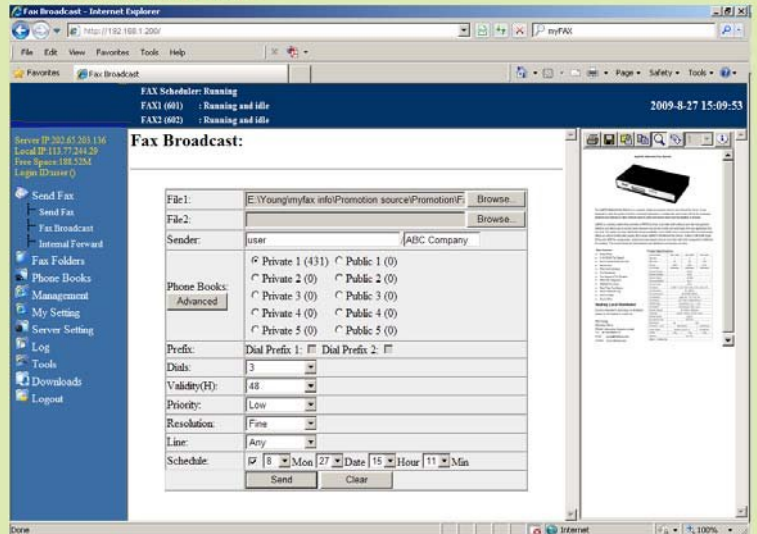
Fax Broadcast - Internet Explorer

http://192.168.1.200/

myFAX

File Edit View Favorites Tools Help

Favorites | Fax Broadcast

Page • Safety • Tools •

FAX Scheduler: Running
FAX1 (601) : Running and idle
FAX2 (602) : Running and idle

2009-8-27 15:09:53

Server IP:202.65.203.136
Local IP:113.77.244.29
Free Space:188.52M
Login ID:user ()

Send Fax
Send Fax
Fax Broadcast
Internal Forward
Fax Folders
Phone Books
Management
My Setting
Server Setting
Log
Tools
Downloads
Logout

Fax Broadcast:

| File1: | E:\Young\myfax info\Promotion source\Promotion\F Browse... |
|---|---|
| File2: | Browse... |
| Sender: | user ABC Company |
| Phone Books: Advanced | Private 1 (431) Public 1 (0) Private 2 (0) Public 2 (0) Private 3 (0) Public 3 (0) Private 4 (0) Public 4 (0) Private 5 (0) Public 5 (0) |
| Prefix: | Dial Prefix 1: Dial Prefix 2: |
| Dials: | 3 |
| Validity(H): | 48 |
| Priority: | Low |
| Resolution: | Fine |
| Line: | Any |
| Schedule: | 8 Mon 27 Date 15 Hour 11 Min |
| | Send Clear |

Done

Internet

100%